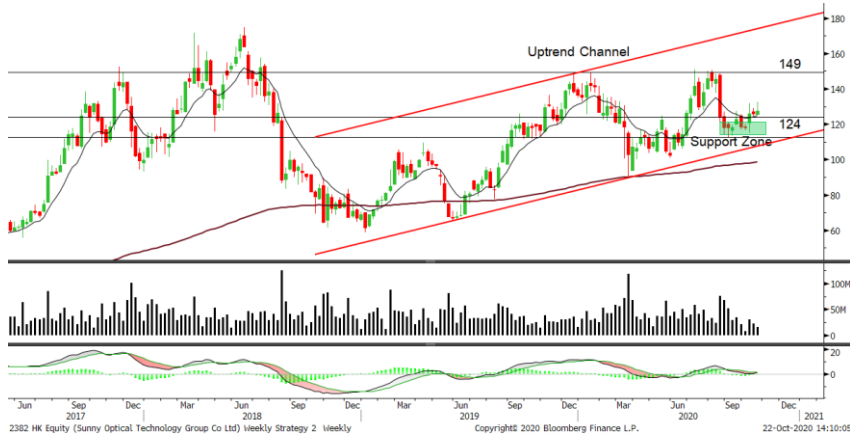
Uptrend Channel

149

124

Support Zone

180
160
140
120
100
80
60

100M
50M

20
0
-20

Jun Sep Dec Mar Jun Sep Dec Mar Jun Sep Dec Mar Jun Sep Dec
2017 2018 2019 2020 2021

2382 HK Equity (Sunny Optical Technology Group Co Ltd) Weekly Strategy 2 Weekly Copyright© 2020 Bloomberg Finance L.P. 22-Oct-2020 14:10:05